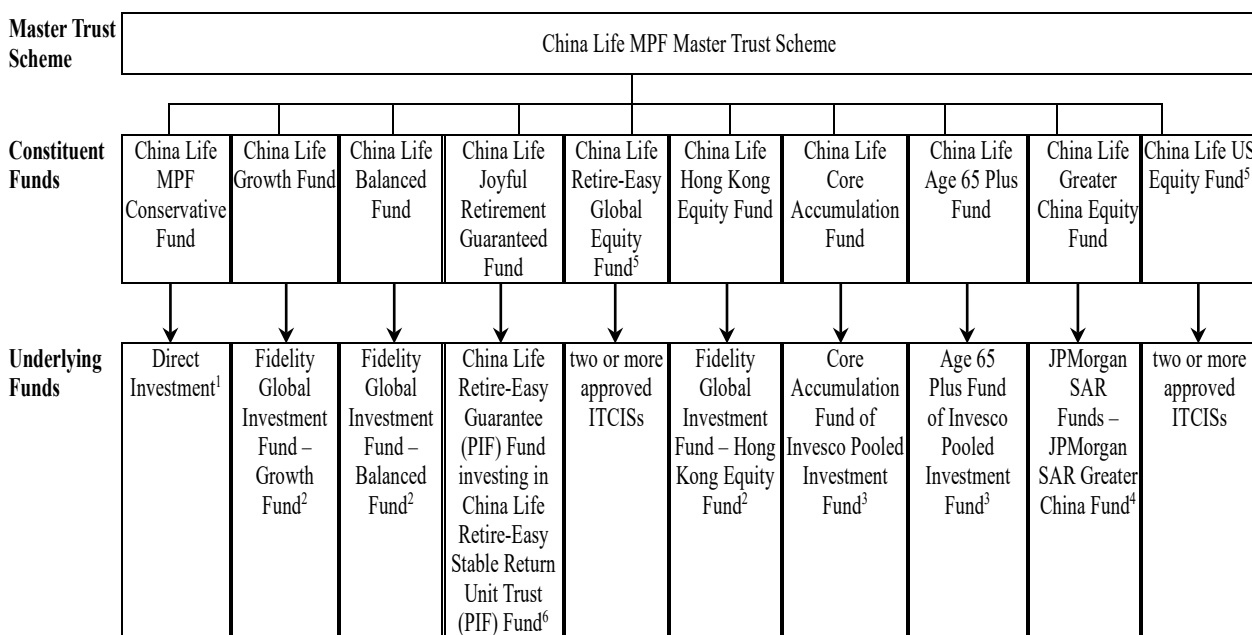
Master Trust Scheme

China Life MPF Master Trust Scheme

Constituent Funds

| China Life MPF Conservative Fund | China Life Growth Fund | China Life Balanced Fund | China Life Joyful Retirement Guaranteed Fund | China Life Retire-Easy Global Equity Fund$^5$ | China Life Hong Kong Equity Fund | China Life Core Accumulation Fund | China Life Age 65 Plus Fund | China Life Greater China Equity Fund | China Life US Equity Fund$^5$ |
|---|---|---|---|---|---|---|---|---|---|
| Direct Investment$^1$ | Fidelity Global Investment Fund – Growth Fund$^2$ | Fidelity Global Investment Fund – Balanced Fund$^2$ | China Life Retire-Easy Guarantee (PIF) Fund investing in China Life Retire-Easy Stable Return Unit Trust (PIF) Fund$^6$ | two or more approved ITCISs | Fidelity Global Investment Fund – Hong Kong Equity Fund$^2$ | Core Accumulation Fund of Invesco Pooled Investment Fund$^3$ | Age 65 Plus Fund of Invesco Pooled Investment Fund$^3$ | JPMorgan SAR Funds – JPMorgan SAR Greater China Fund$^4$ | two or more approved ITCISs |

Underlying Funds